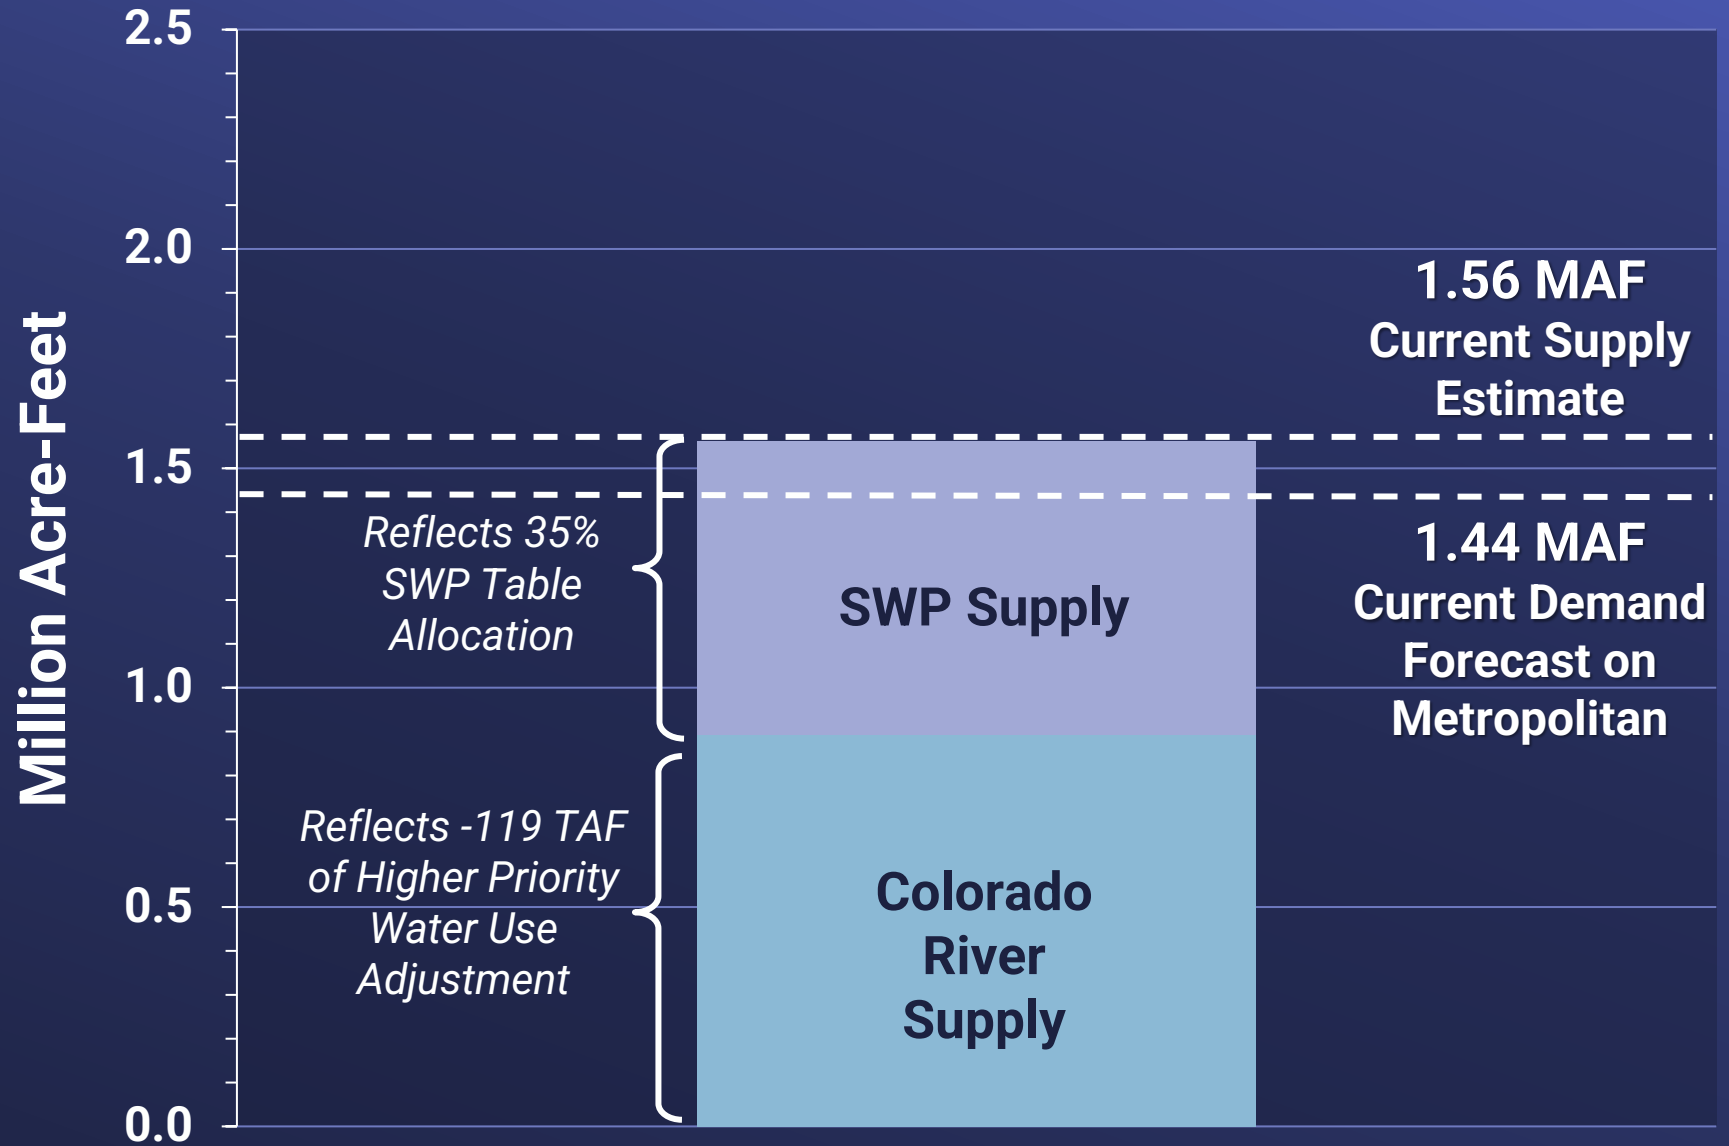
Million Acre-Feet

2.5
2.0
1.5
1.0
0.5
0.0

1.56 MAF
Current Supply Estimate

1.44 MAF
Current Demand Forecast on Metropolitan

Reflects 35% SWP Table Allocation

SWP Supply

Reflects -119 TAF of Higher Priority Water Use Adjustment

Colorado River Supply